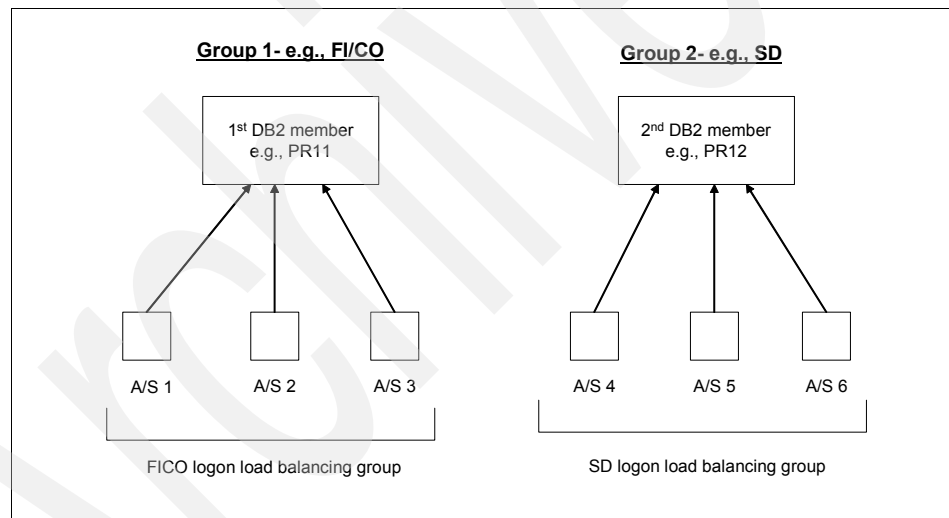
Group 1- e.g., FI/CO

1$^{st}$ DB2 member
e.g., PR11

A/S 1

A/S 2

A/S 3

FICO logon load balancing group

Group 2- e.g., SD

2$^{nd}$ DB2 member
e.g., PR12

A/S 4

A/S 5

A/S 6

SD logon load balancing group